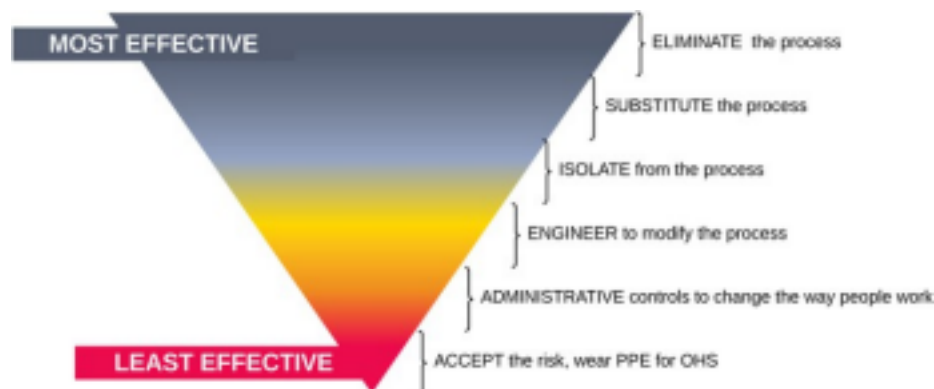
MOST EFFECTIVE

ELIMINATE the process

SUBSTITUTE the process

ISOLATE from the process

ENGINEER to modify the process

ADMINISTRATIVE controls to change the way people work

LEAST EFFECTIVE

ACCEPT the risk, wear PPE for OHS